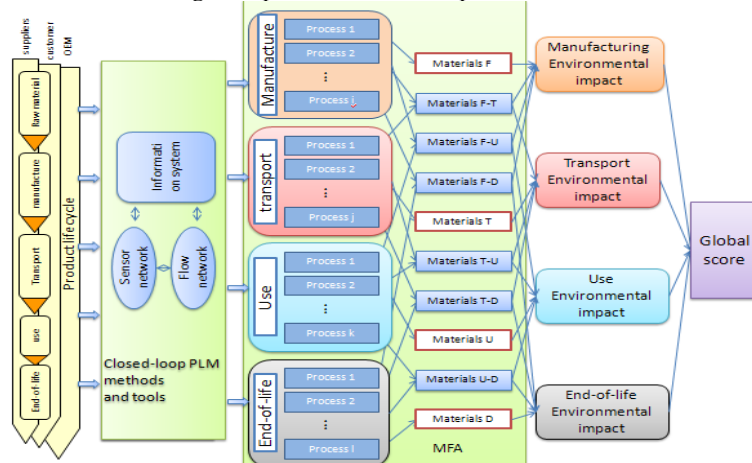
suppliers
customer
OEM
Raw material
manufacture
Transport
use
End-of-life
Product life cycle

Informati on system
Sensor network
Flow network
Closed-loop PLM methods and tools

Manufacture
Process 1
Process 2
⋮
Process i

transport
Process 1
Process 2
⋮
Process j

Use
Process 1
Process 2
⋮
Process k

End-of-life
Process 1
Process 2
⋮
Process l

Materials F
Materials F-T
Materials F-U
Materials F-D
Materials T
Materials T-U
Materials T-D
Materials U
Materials U-D
Materials D
MFA

Manufacturing Environmental impact
Transport Environmental impact
Use Environmental impact
End-of-life Environmental impact

Global score